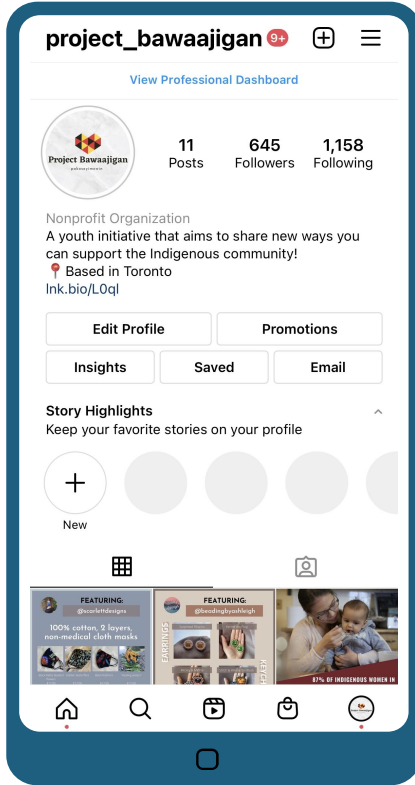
project_bawaajigan 9+

View Professional Dashboard

Project Bawaajigan

11 Posts
645 Followers
1,158 Following

Nonprofit Organization
A youth initiative that aims to share new ways you can support the Indigenous community!
📍Based in Toronto
lnk.bio/L0ql

Edit Profile
Promotions
Insights
Saved
Email

Story Highlights
Keep your favorite stories on your profile

New

FEATURING:
@scarlettdesigns
100% cotton, 2 layers, non-medical cloth masks

FEATURING:
@beadingbyashleigh
EARRINGS

87% OF INDIGENOUS WOMEN IN